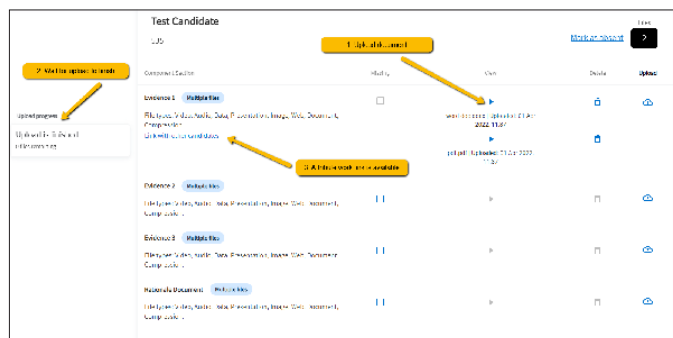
Test Candidate

1.05

1. Upload document

Mark as absent

Next

2. File has uploaded to records

Upload progress

Uploaded 1 - 3 (failed)

1 file remaining

Component / Section

Hidden

View

Delete

Upload

Evidence 1

Multiple files

File types: Video, Audio, Data, Presentation, Image, Web, Document, Compressed

Link with other candidates

week document: Uploaded 21 Apr 2022 11:37

pdf.pdf: Uploaded 21 Apr 2022 11:37

3. A link to work is now available

Evidence 2

Multiple files

File types: Video, Audio, Data, Presentation, Image, Web, Document, Compressed

Evidence 3

Multiple files

File types: Video, Audio, Data, Presentation, Image, Web, Document, Compressed

Rationale Document

Multiple files

File types: Video, Audio, Data, Presentation, Image, Web, Document, Compressed